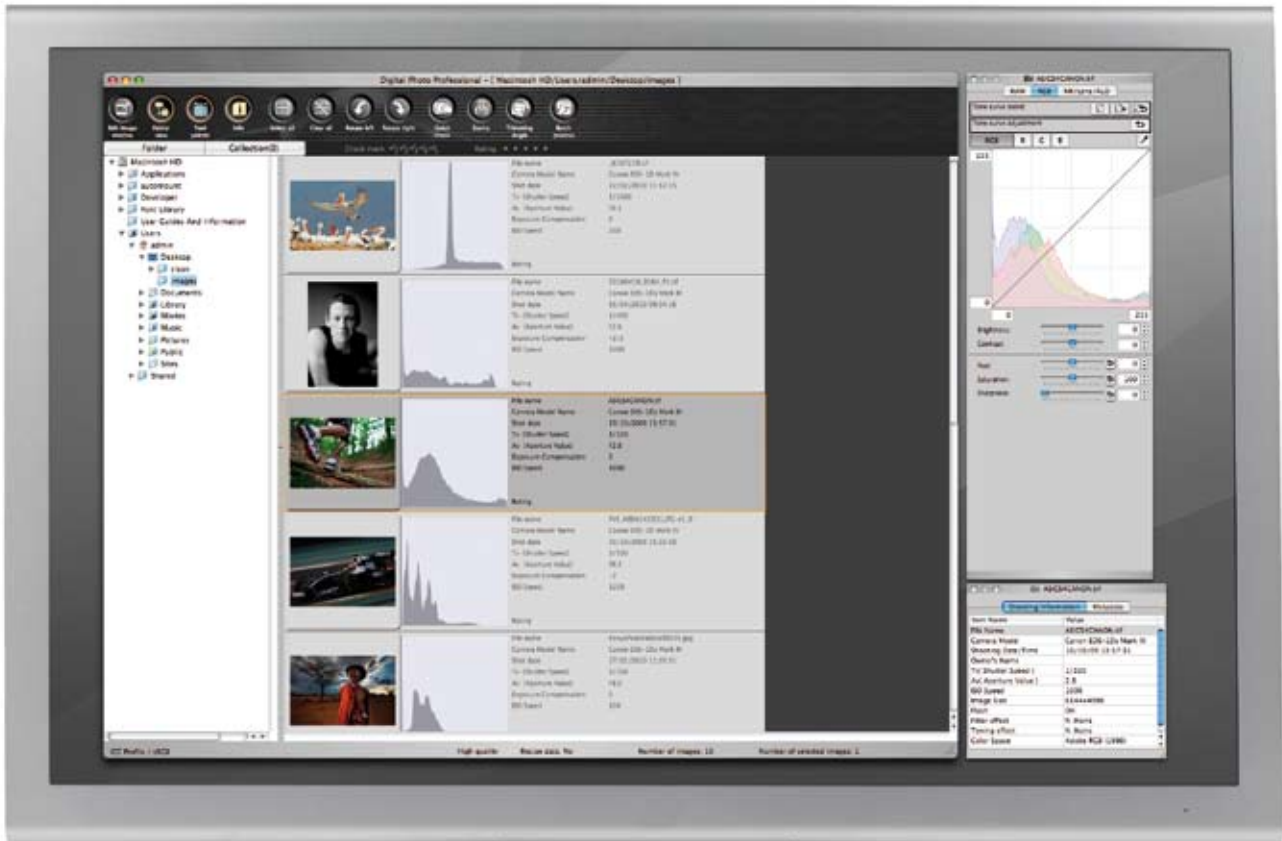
Digital Photo Professional - [ Macintosh HD/Users/admin/Desktop/images ]

Folder
Collection(0)

Macintosh HD
Applications
automount
Developer
Library
User Guides And Information
Users
admin
Desktop
clean
images
Documents
Library
Movies
Music
Pictures
Public
Sites
Shared

File name
Camera Model Name
Shot date
Tv (Shutter Speed)
Av (Aperture Value)
Exposure Compensation
ISO Speed
Rating

Brightness
Contrast
Saturation
Sharpness

Shooting information
Item Name
Value
File Name
Camera Model
Shooting Date/Time
Owner's Name
Tv( Shutter Speed )
Av( Aperture Value )
ISO Speed
Image Size
Flash
Filter effect
Toning effect
Color Space
Adobe RGB (1998)

High quality
Number of images: 10
Number of selected images: 1